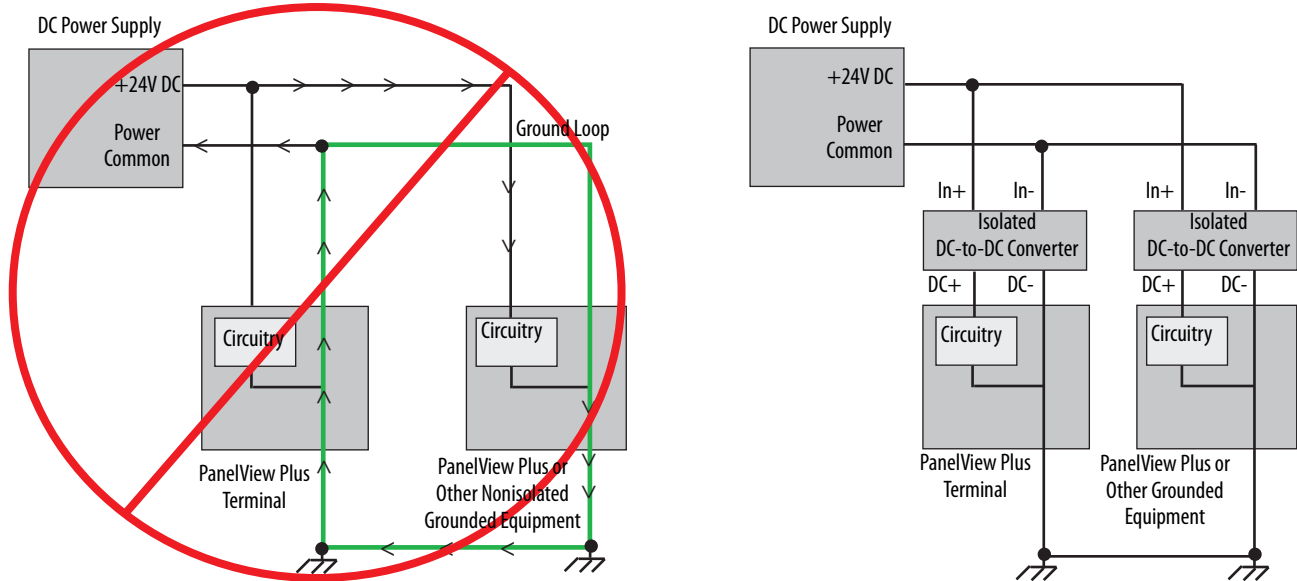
DC Power Supply

+24V DC

Power Common

Ground Loop

Circuitry

Circuitry

PanelView Plus Terminal

PanelView Plus or Other Nonisolated Grounded Equipment

DC Power Supply

+24V DC

Power Common

In+

In-

Isolated DC-to-DC Converter

DC+

DC-

Circuitry

PanelView Plus Terminal

In+

In-

Isolated DC-to-DC Converter

DC+

DC-

Circuitry

PanelView Plus or Other Grounded Equipment